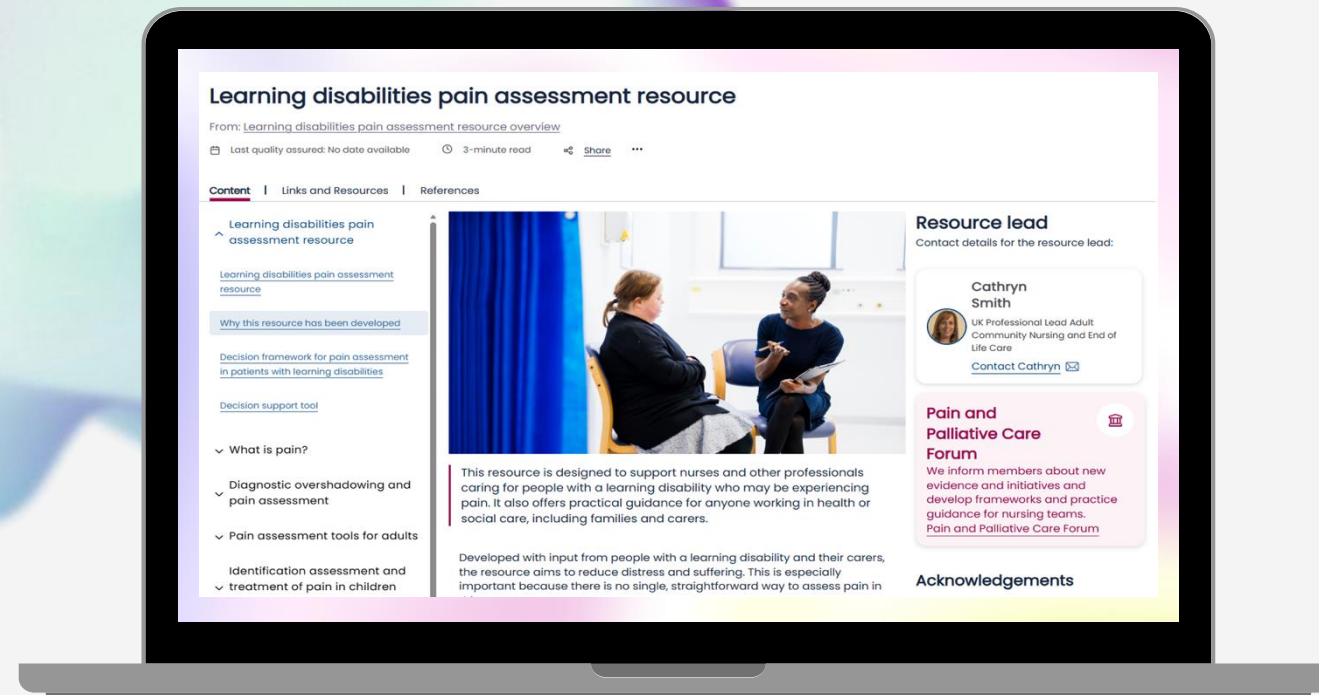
Learning disabilities pain assessment resource

From: Learning disabilities pain assessment resource overview

Last quality assured: No date available 3-minute read Share ···

Content | Links and Resources | References

Learning disabilities pain assessment resource

Learning disabilities pain assessment resource

Why this resource has been developed

Decision framework for pain assessment in patients with learning disabilities

Decision support tool

What is pain?

Diagnostic overshadowing and pain assessment

Pain assessment tools for adults

Identification assessment and treatment of pain in children

This resource is designed to support nurses and other professionals caring for people with a learning disability who may be experiencing pain. It also offers practical guidance for anyone working in health or social care, including families and carers.

Developed with input from people with a learning disability and their carers, the resource aims to reduce distress and suffering. This is especially important because there is no single, straightforward way to assess pain in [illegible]

Resource lead

Contact details for the resource lead:

Cathryn Smith

UK Professional Lead Adult Community Nursing and End of Life Care

Contact Cathryn

Pain and Palliative Care Forum

We inform members about new evidence and initiatives and develop frameworks and practice guidance for nursing teams.

Pain and Palliative Care Forum

Acknowledgements